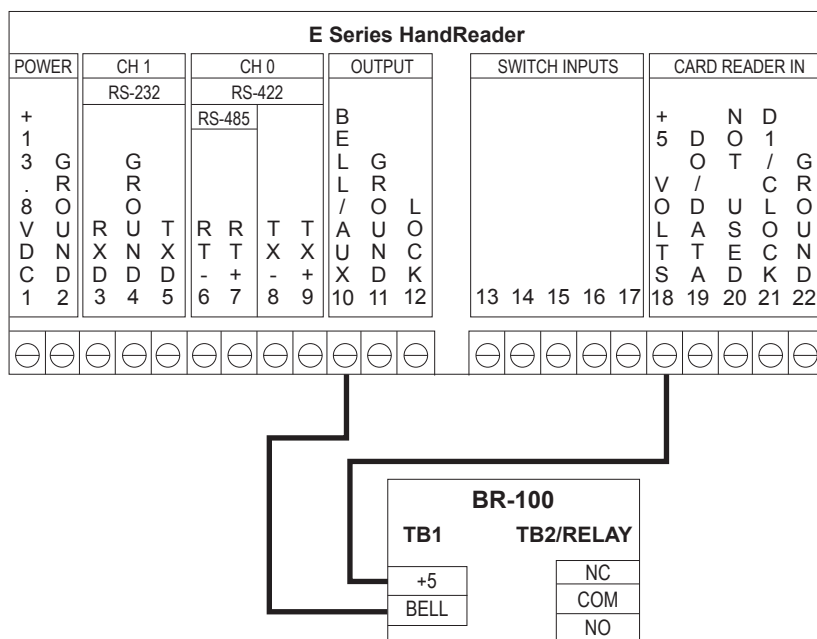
E Series HandReader

| POWER | | CH 1 | | | CH 0 | | | | OUTPUT | | | SWITCH INPUTS | | | | | CARD READER IN | | | | |
|---|---|---|---|---|---|---|---|---|---|---|---|---|---|---|---|---|---|---|---|---|---|
| | | RS-232 | | | RS-422 | | | | | | | | | | | | | | | | |
| | | | | | RS-485 | | | | | | | | | | | | | | | | |
| +13.8VDC | GROUND | RXD | GROUND | TXD | RT- | RT+ | TX- | TX+ | BELL/AUX | GROUND | LOCK | | | | | | +5 VOLTS | DO/DATA | NOT USED | D1/CLOCK | GROUND |
| 1 | 2 | 3 | 4 | 5 | 6 | 7 | 8 | 9 | 10 | 11 | 12 | 13 | 14 | 15 | 16 | 17 | 18 | 19 | 20 | 21 | 22 |

BR-100

TB1
+5
BELL

TB2/RELAY
NC
COM
NO